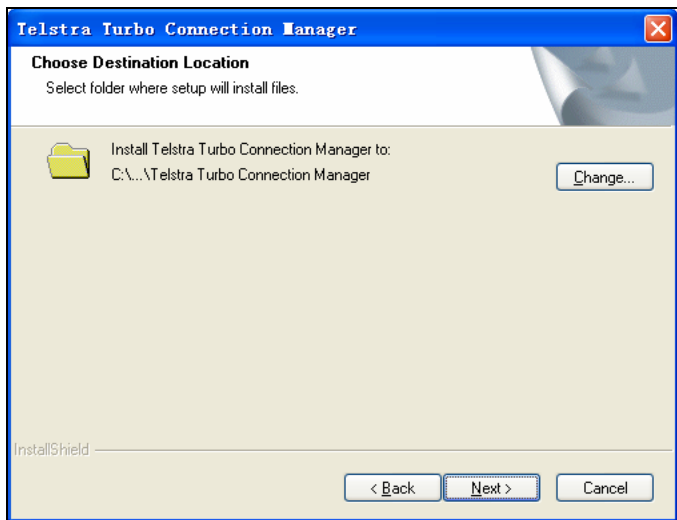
Telstra Turbo Connection Manager

Choose Destination Location
Select folder where setup will install files.

Install Telstra Turbo Connection Manager to:
C:\...\Telstra Turbo Connection Manager

Change...

InstallShield

< Back
Next >
Cancel